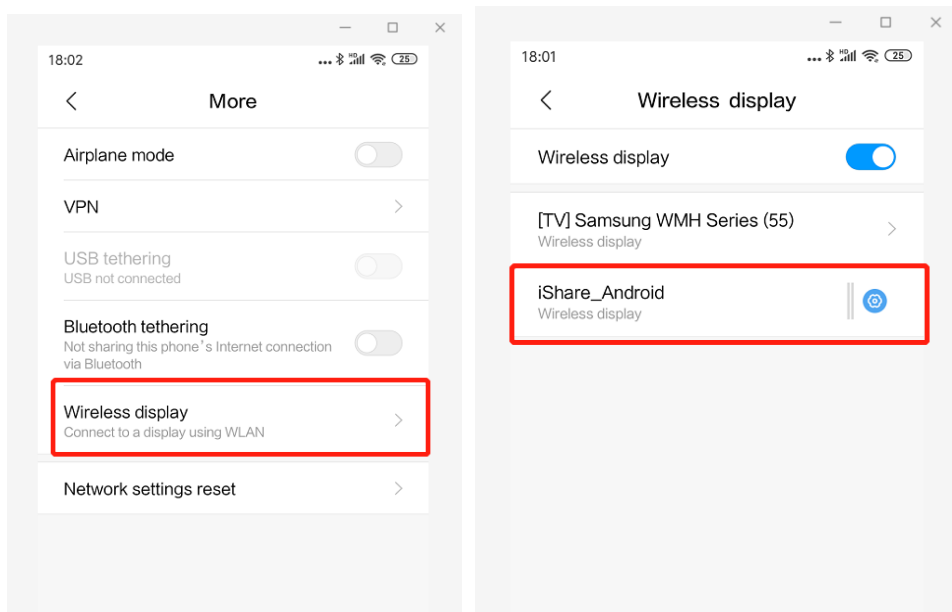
18:02

25

More

Airplane mode

VPN

USB tethering
USB not connected

Bluetooth tethering
Not sharing this phone's Internet connection via Bluetooth

Wireless display
Connect to a display using WLAN

Network settings reset

18:01

25

Wireless display

Wireless display

[TV] Samsung WMH Series (55)
Wireless display

iShare_Android
Wireless display